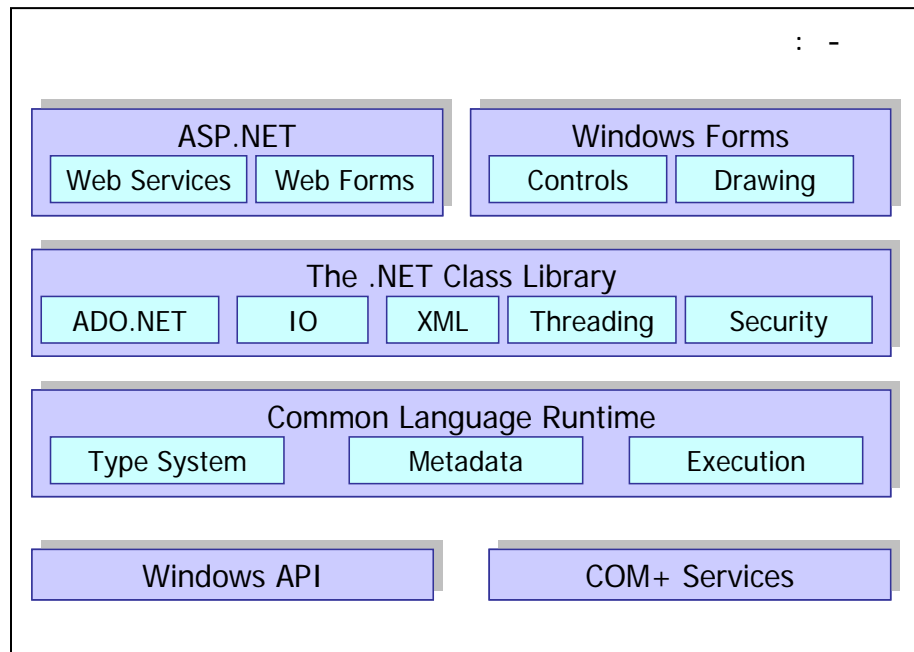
: -

ASP.NET
Web Services | Web Forms

Windows Forms
Controls | Drawing

The .NET Class Library
ADO.NET | IO | XML | Threading | Security

Common Language Runtime
Type System | Metadata | Execution

Windows API

COM+ Services